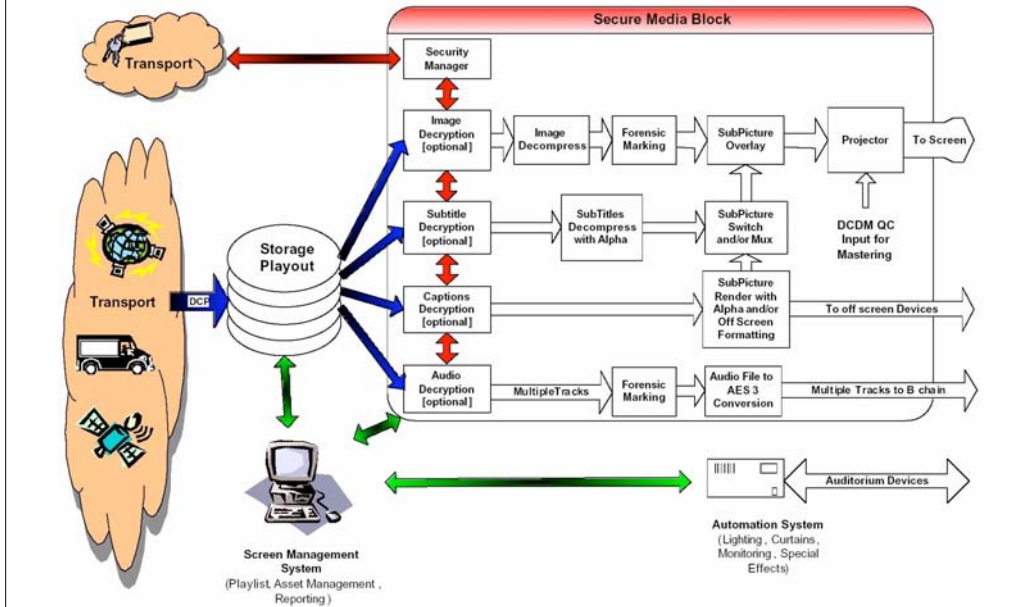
Secure Media Block

Transport

Security Manager

Image Decryption [optional]

Image Decompress

Forensic Marking

SubPicture Overlay

Projector

To Screen

Subtitle Decryption [optional]

SubTitles Decompress with Alpha

SubPicture Switch and/or Mux

DCDM QC Input for Mastering

Storage Playout

Transport

DCP

Captions Decryption [optional]

SubPicture Render with Alpha and/or Off Screen Formatting

To off screen Devices

Audio Decryption [optional]

MultipleTracks

Forensic Marking

Audio File to AES 3 Conversion

Multiple Tracks to B chain

Auditorium Devices

Automation System
(Lighting , Curtains, Monitoring , Special Effects)

Screen Management System
(Playlist, Asset Management , Reporting )